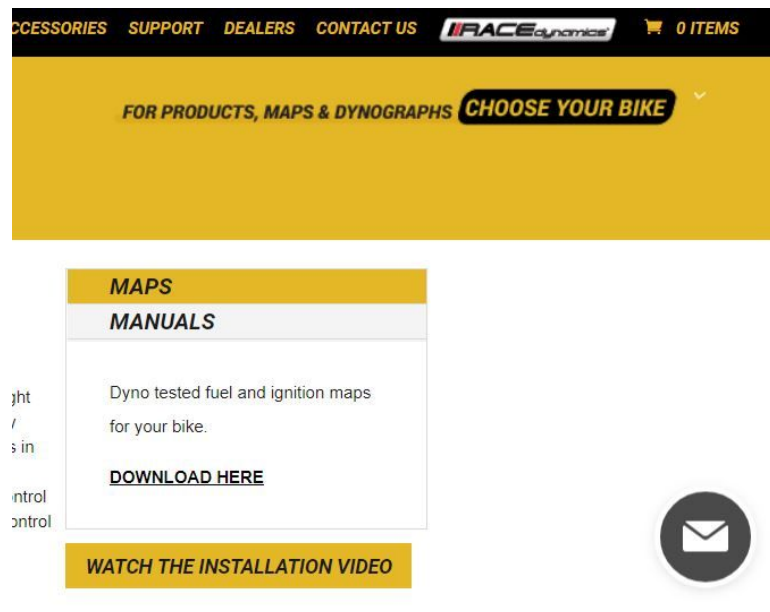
CCESSORIES SUPPORT DEALERS CONTACT US RACEdynamics 0 ITEMS

FOR PRODUCTS, MAPS & DYNOGRAPHS CHOOSE YOUR BIKE

MAPS

MANUALS

Dyno tested fuel and ignition maps for your bike.

DOWNLOAD HERE

ght
/
s in

ntrol
ontrol

WATCH THE INSTALLATION VIDEO